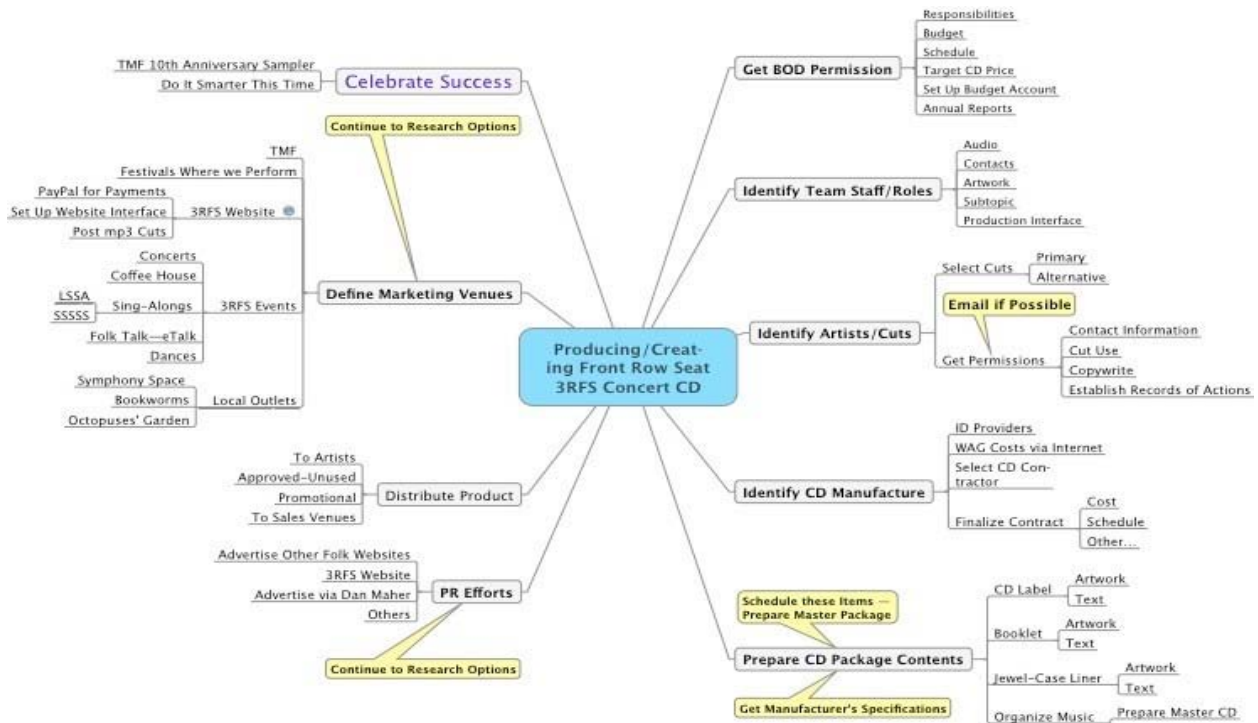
Producing/Creating Front Row Seat 3RFS Concert CD

Celebrate Success
TMF 10th Anniversary Sampler
Do It Smarter This Time

Continue to Research Options

Define Marketing Venues
TMF
Festivals Where we Perform
3RFS Website
PayPal for Payments
Set Up Website Interface
Post mp3 Cuts
3RFS Events
Concerts
Coffee House
Sing-Alongs
LSSA
SSSSS
Folk Talk—eTalk
Dances
Local Outlets
Symphony Space
Bookworms
Octopuses' Garden

Distribute Product
To Artists
Approved-Unused
Promotional
To Sales Venues

PR Efforts
Advertise Other Folk Websites
3RFS Website
Advertise via Dan Maher
Others

Continue to Research Options

Get BOD Permission
Responsibilities
Budget
Schedule
Target CD Price
Set Up Budget Account
Annual Reports

Identify Team Staff/Roles
Audio
Contacts
Artwork
Subtopic
Production Interface

Identify Artists/Cuts
Select Cuts
Primary
Alternative
Email if Possible
Get Permissions
Contact Information
Cut Use
Copywrite
Establish Records of Actions

Identify CD Manufacture
ID Providers
WAG Costs via Internet
Select CD Contractor
Finalize Contract
Cost
Schedule
Other...

Schedule these Items — Prepare Master Package

Prepare CD Package Contents
CD Label
Artwork
Text
Booklet
Artwork
Text
Jewel-Case Liner
Artwork
Text
Organize Music
Prepare Master CD

Get Manufacturer's Specifications